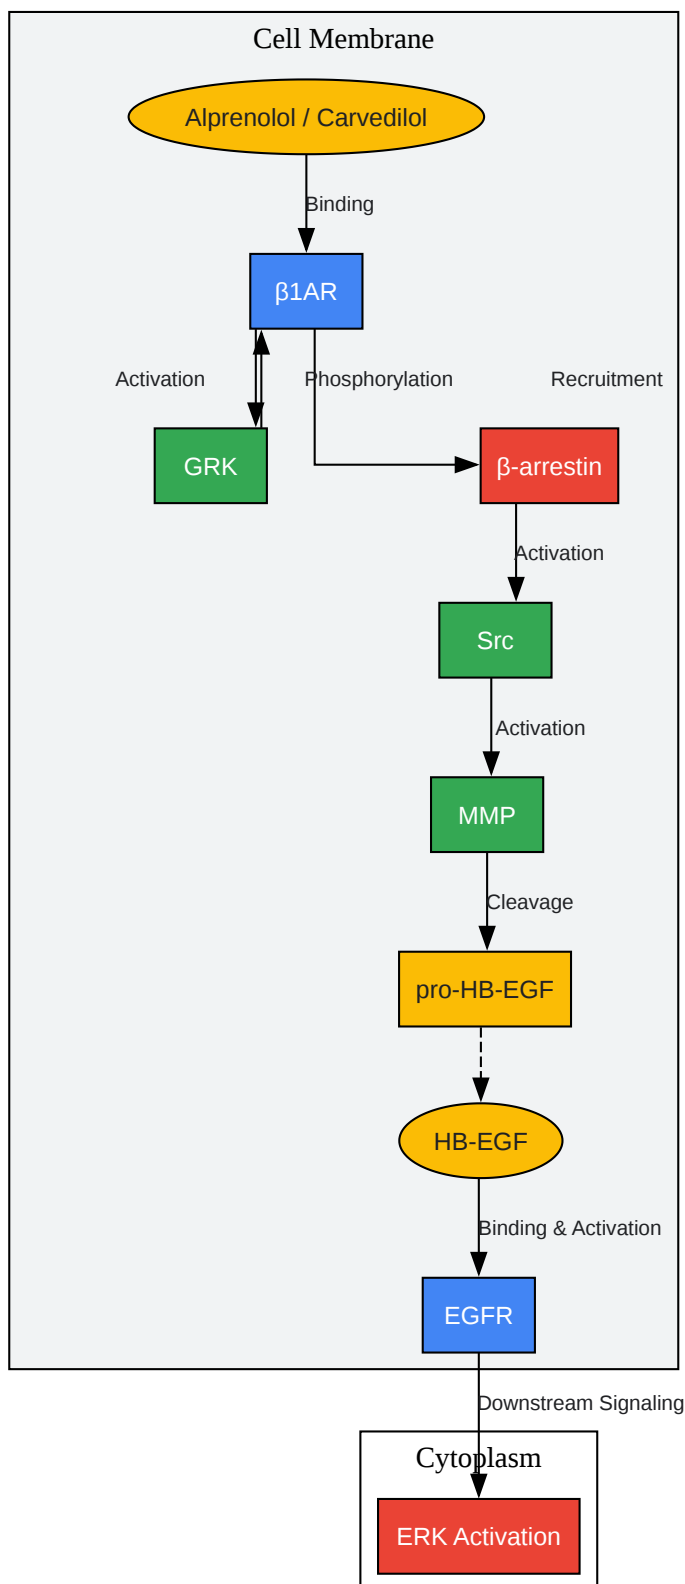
Cell Membrane

Alprenolol / Carvedilol

Binding

β1AR

Activation

Phosphorylation

Recruitment

GRK

β-arrestin

Activation

Src

Activation

MMP

Cleavage

pro-HB-EGF

HB-EGF

Binding & Activation

EGFR

Downstream Signaling

Cytoplasm

ERK Activation